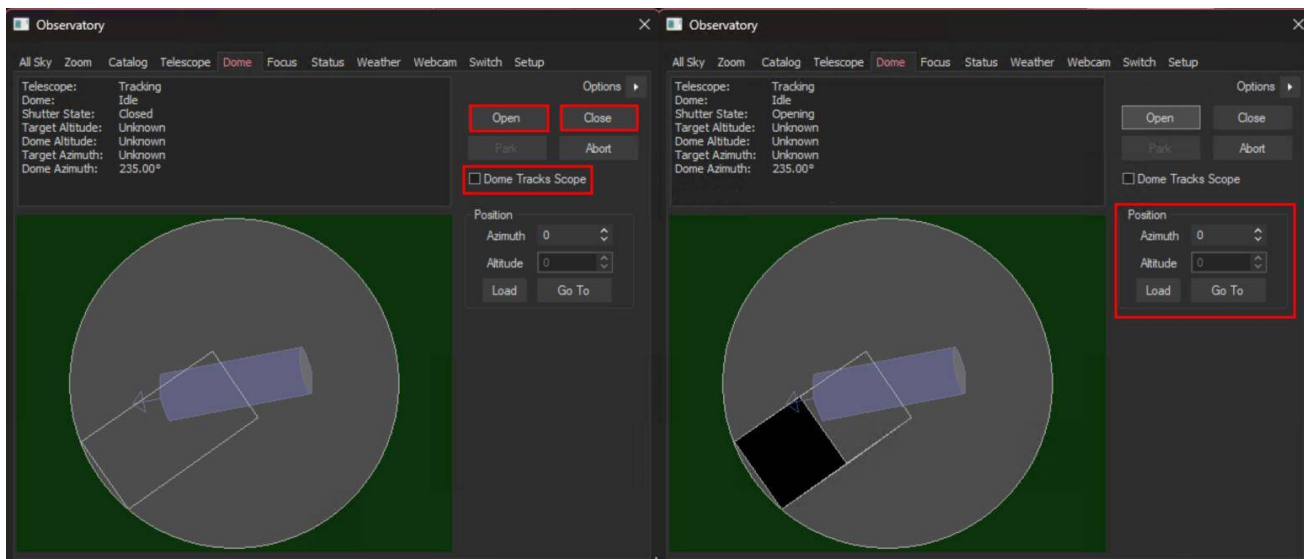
Observatory

All Sky Zoom Catalog Telescope Dome Focus Status Weather Webcam Switch Setup

Telescope: Tracking
Dome: Idle
Shutter State: Closed
Target Altitude: Unknown
Dome Altitude: Unknown
Target Azimuth: Unknown
Dome Azimuth: 235.00°

Options

Open
Close
Park
Abort
Dome Tracks Scope

Position
Azimuth 0
Altitude 0
Load
Go To

Observatory

All Sky Zoom Catalog Telescope Dome Focus Status Weather Webcam Switch Setup

Telescope: Tracking
Dome: Idle
Shutter State: Opening
Target Altitude: Unknown
Dome Altitude: Unknown
Target Azimuth: Unknown
Dome Azimuth: 235.00°

Options

Open
Close
Park
Abort
Dome Tracks Scope

Position
Azimuth 0
Altitude 0
Load
Go To